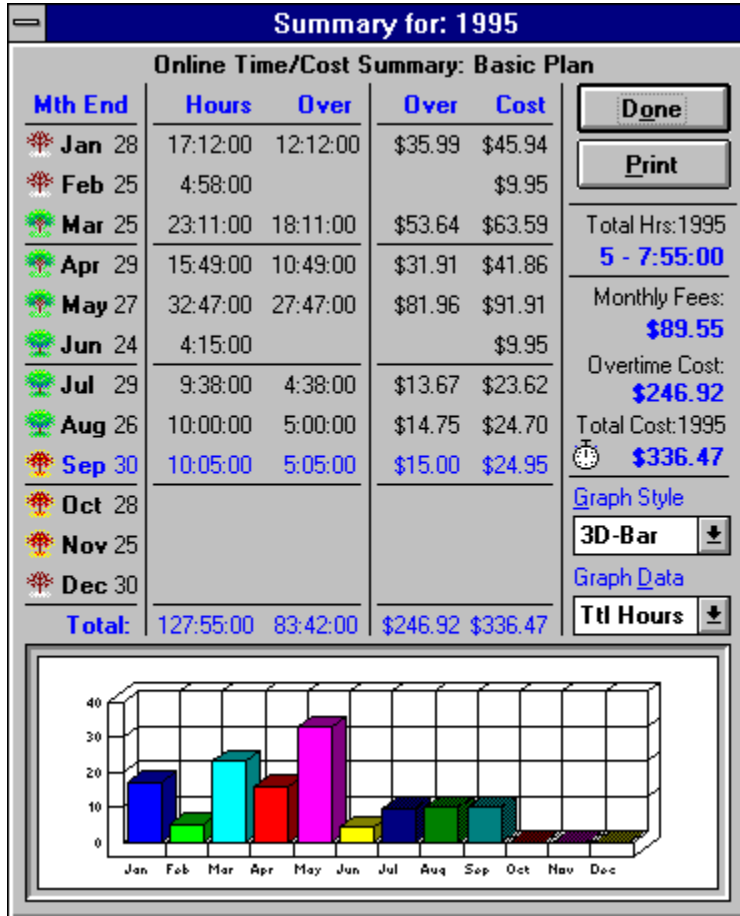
Summary for: 1995

Online Time/Cost Summary: Basic Plan

| Mth End | Hours | Over | Over | Cost |
|---|---|---|---|---|
| Jan 28 | 17:12:00 | 12:12:00 | \$35.99 | \$45.94 |
| Feb 25 | 4:58:00 | | | \$9.95 |
| Mar 25 | 23:11:00 | 18:11:00 | \$53.64 | \$63.59 |
| Apr 29 | 15:49:00 | 10:49:00 | \$31.91 | \$41.86 |
| May 27 | 32:47:00 | 27:47:00 | \$81.96 | \$91.91 |
| Jun 24 | 4:15:00 | | | \$9.95 |
| Jul 29 | 9:38:00 | 4:38:00 | \$13.67 | \$23.62 |
| Aug 26 | 10:00:00 | 5:00:00 | \$14.75 | \$24.70 |
| Sep 30 | 10:05:00 | 5:05:00 | \$15.00 | \$24.95 |
| Oct 28 | | | | |
| Nov 25 | | | | |
| Dec 30 | | | | |
| Total: | 127:55:00 | 83:42:00 | \$246.92 | \$336.47 |

Done

Print

Total Hrs:1995
5 - 7:55:00

Monthly Fees:
\$89.55

Overtime Cost:
\$246.92

Total Cost:1995
\$336.47

Graph Style
3D-Bar

Graph Data
Ttl Hours

40
30
20
10
0
Jan Feb Mar Apr May Jun Jul Aug Sep Oct Nov Dec